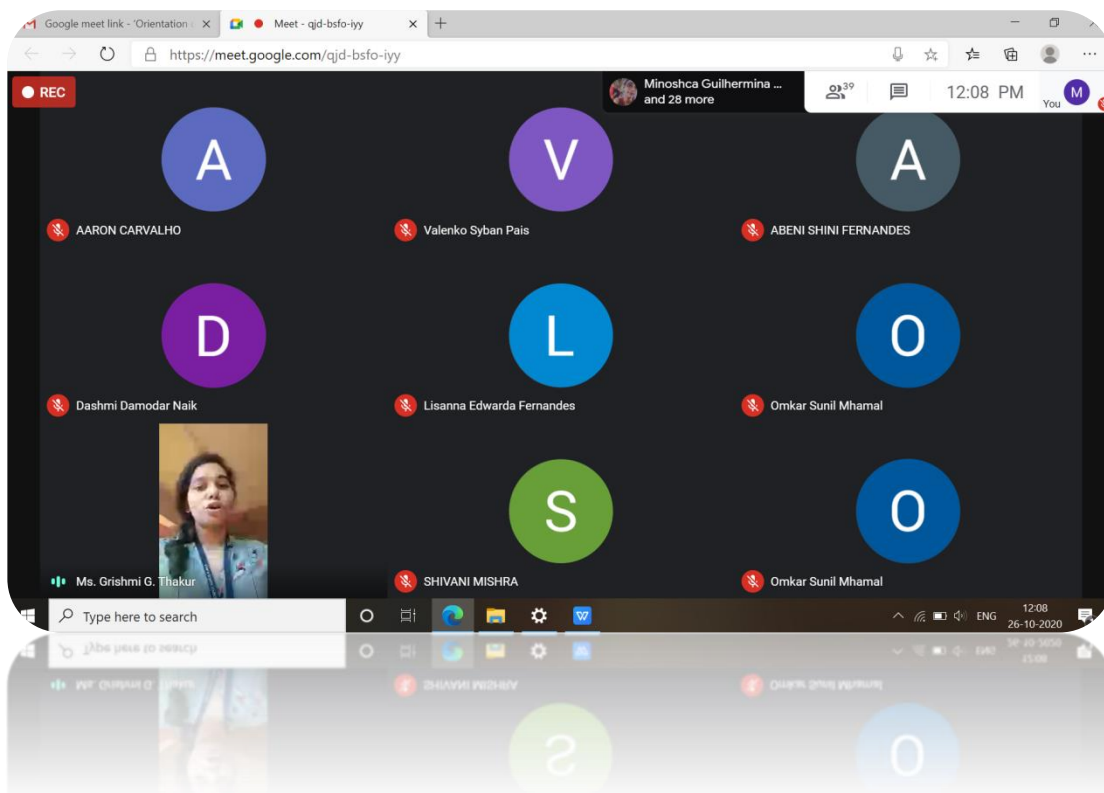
Google meet link - 'Orientation
Meet - qjd-bsfo-iyy
https://meet.google.com/qjd-bsfo-iyy

REC
Minoshca Guilhermina ... and 28 more
39
12:08 PM
You
M

A
AARON CARVALHO
V
Valenko Syban Pais
A
ABENI SHINI FERNANDES
D
Dashmi Damodar Naik
L
Lisanna Edwarda Fernandes
O
Omkar Sunil Mhamal
Ms. Grishmi G. Thakur
S
SHIVANI MISHRA
O
Omkar Sunil Mhamal

Type here to search
ENG
12:08
26-10-2020